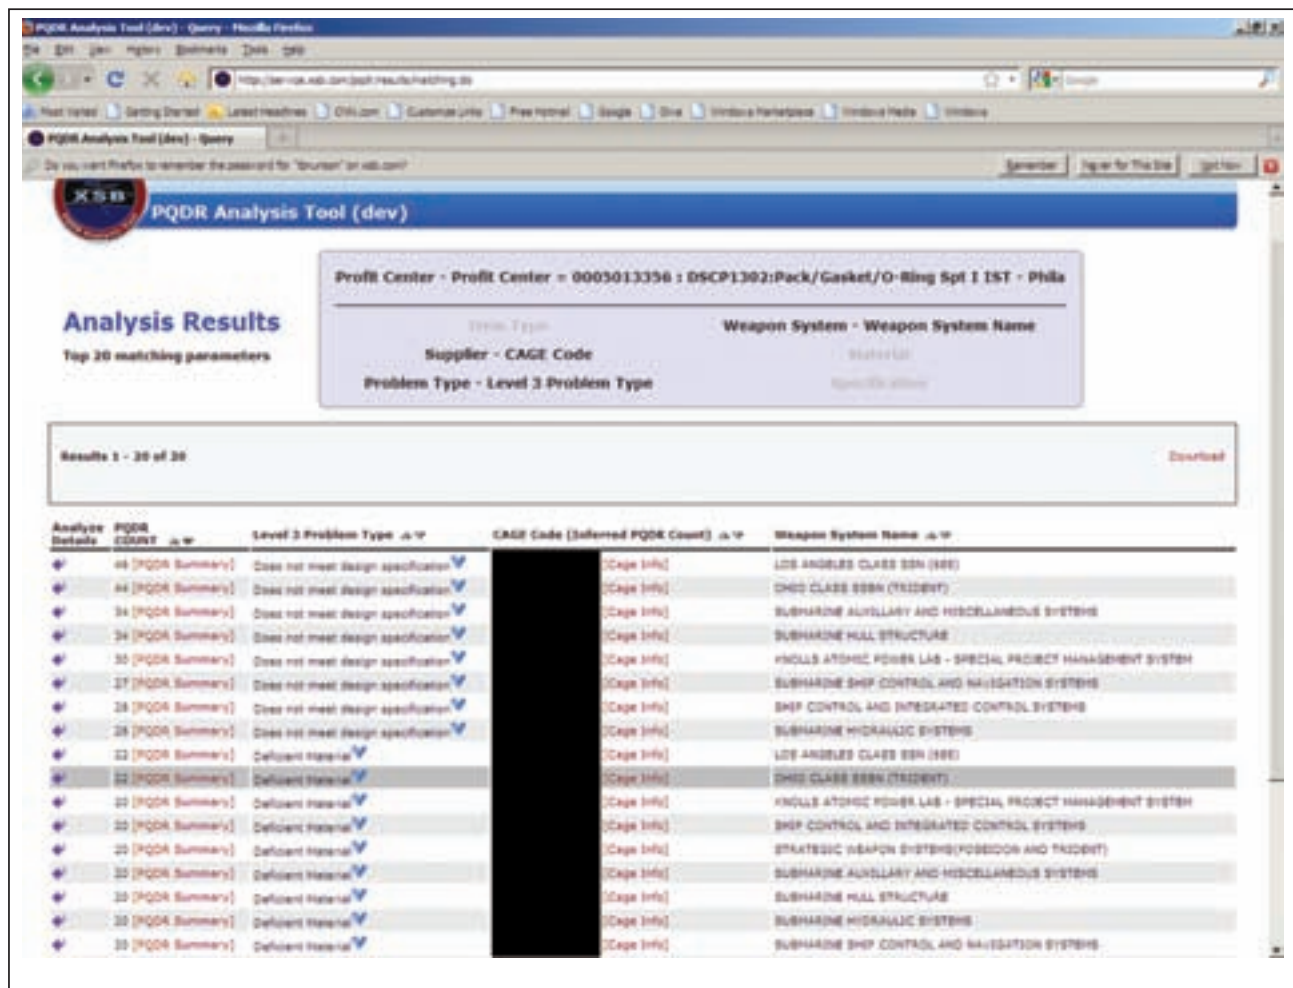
PQDR Analysis Tool (dev) - Query - Mozilla Firefox

File Edit View History Bookmarks Tools Help

http://ber-va.xsb.com/pqdr/results/matching.do

Google

Most Visited Getting Started Latest Headlines CNN.com Customize Links Free Hotmail Google Dice Windows Marketplace Windows Media Windows

PQDR Analysis Tool (dev) - Query

Do you want Firefox to remember the password for "bruntan" on xsb.com?

Remember Never for This Site Not Now

XSB

PQDR Analysis Tool (dev)

Analysis Results

Top 20 matching parameters

Profit Center - Profit Center = 0005013356 : DSCP1302:Pack/Gasket/O-Ring Spt I IST - Phila

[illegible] Weapon System - Weapon System Name

Supplier - CAGE Code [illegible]

Problem Type - Level 3 Problem Type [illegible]

Results 1 - 20 of 20

Download

| Analyze Details | PQDR COUNT | Level 3 Problem Type | CAGE Code (Inferred PQDR Count) | Weapon System Name |
|---|---|---|---|---|
| | 46 [PQDR Summary] | Does not meet design specification | [Cage Info] | LOS ANGELES CLASS SSN (688) |
| | 44 [PQDR Summary] | Does not meet design specification | [Cage Info] | OHIO CLASS SSBN (TRIDENT) |
| | 34 [PQDR Summary] | Does not meet design specification | [Cage Info] | SUBMARINE AUXILIARY AND MISCELLANEOUS SYSTEMS |
| | 34 [PQDR Summary] | Does not meet design specification | [Cage Info] | SUBMARINE HULL STRUCTURE |
| | 30 [PQDR Summary] | Does not meet design specification | [Cage Info] | KNOLLS ATOMIC POWER LAB - SPECIAL PROJECT MANAGEMENT SYSTEM |
| | 27 [PQDR Summary] | Does not meet design specification | [Cage Info] | SUBMARINE SHIP CONTROL AND NAVIGATION SYSTEMS |
| | 26 [PQDR Summary] | Does not meet design specification | [Cage Info] | SHIP CONTROL AND INTEGRATED CONTROL SYSTEMS |
| | 26 [PQDR Summary] | Does not meet design specification | [Cage Info] | SUBMARINE HYDRAULIC SYSTEMS |
| | 22 [PQDR Summary] | Deficient Material | [Cage Info] | LOS ANGELES CLASS SSN (688) |
| | 22 [PQDR Summary] | Deficient Material | [Cage Info] | OHIO CLASS SSBN (TRIDENT) |
| | 20 [PQDR Summary] | Deficient Material | [Cage Info] | KNOLLS ATOMIC POWER LAB - SPECIAL PROJECT MANAGEMENT SYSTEM |
| | 20 [PQDR Summary] | Deficient Material | [Cage Info] | SHIP CONTROL AND INTEGRATED CONTROL SYSTEMS |
| | 20 [PQDR Summary] | Deficient Material | [Cage Info] | STRATEGIC WEAPON SYSTEMS(POSEIDON AND TRIDENT) |
| | 20 [PQDR Summary] | Deficient Material | [Cage Info] | SUBMARINE AUXILIARY AND MISCELLANEOUS SYSTEMS |
| | 20 [PQDR Summary] | Deficient Material | [Cage Info] | SUBMARINE HULL STRUCTURE |
| | 20 [PQDR Summary] | Deficient Material | [Cage Info] | SUBMARINE HYDRAULIC SYSTEMS |
| | 20 [PQDR Summary] | Deficient Material | [Cage Info] | SUBMARINE SHIP CONTROL AND NAVIGATION SYSTEMS |